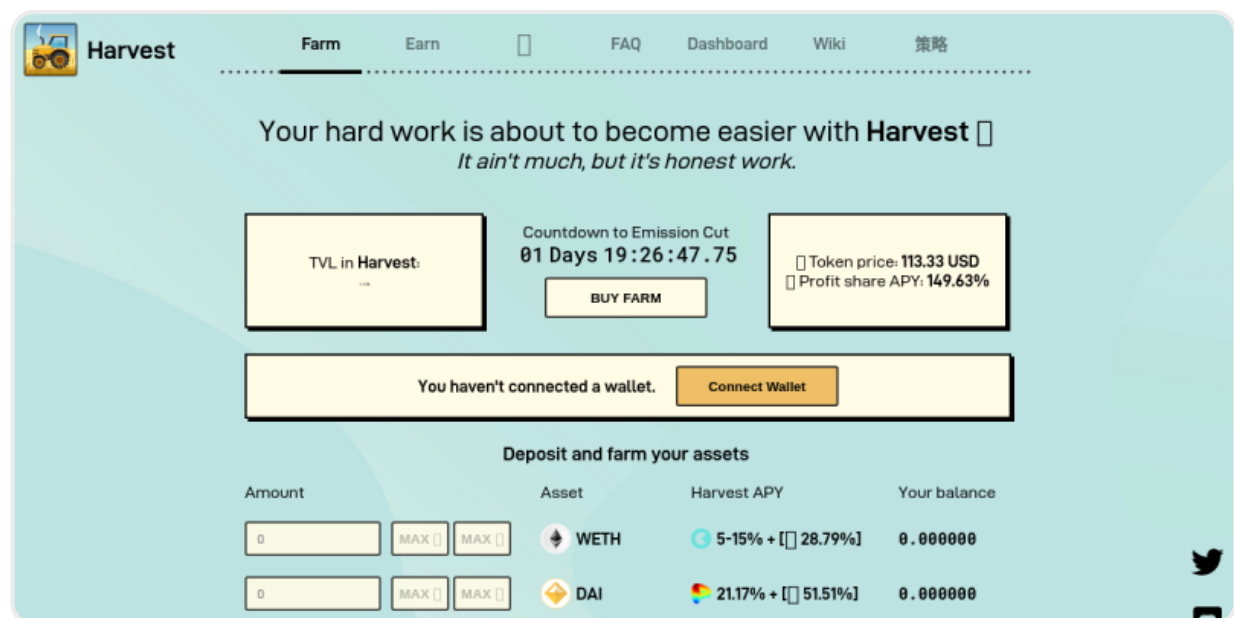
Harvest

Farm Earn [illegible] FAQ Dashboard Wiki 策略

Your hard work is about to become easier with Harvest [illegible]
It ain't much, but it's honest work.

TVL in Harvest:

Countdown to Emission Cut
01 Days 19:26:47.75
BUY FARM

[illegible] Token price: 113.33 USD
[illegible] Profit share APY: 149.63%

You haven't connected a wallet. Connect Wallet

Deposit and farm your assets

| Amount | Asset | Harvest APY | Your balance |
|---|---|---|---|
| 0 MAX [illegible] MAX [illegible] | WETH | 5-15% + [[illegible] 28.79%] | 0.000000 |
| 0 MAX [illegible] MAX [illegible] | DAI | 21.17% + [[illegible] 51.51%] | 0.000000 |